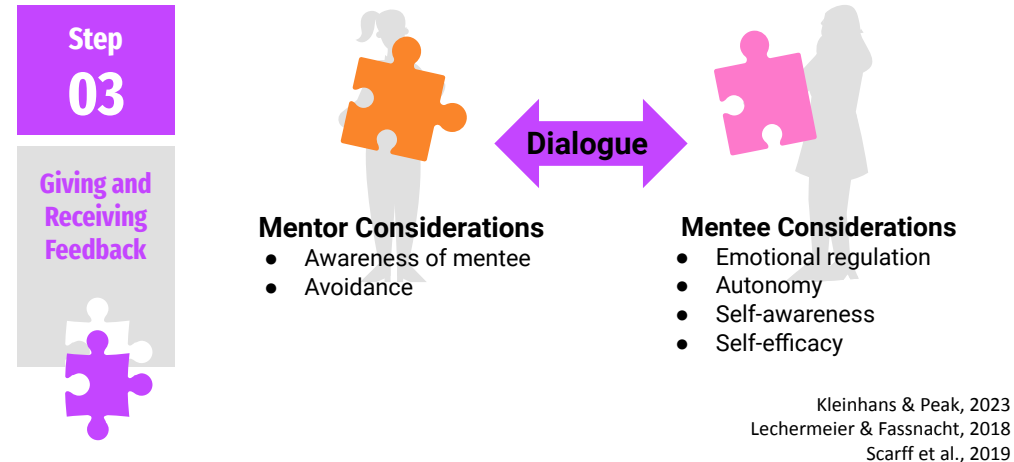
Step
03

Giving and Receiving Feedback

Dialogue

Mentor Considerations
- Awareness of mentee
- Avoidance

Mentee Considerations
- Emotional regulation
- Autonomy
- Self-awareness
- Self-efficacy

Kleinhans & Peak, 2023
Lechermeier & Fassnacht, 2018
Scarff et al., 2019